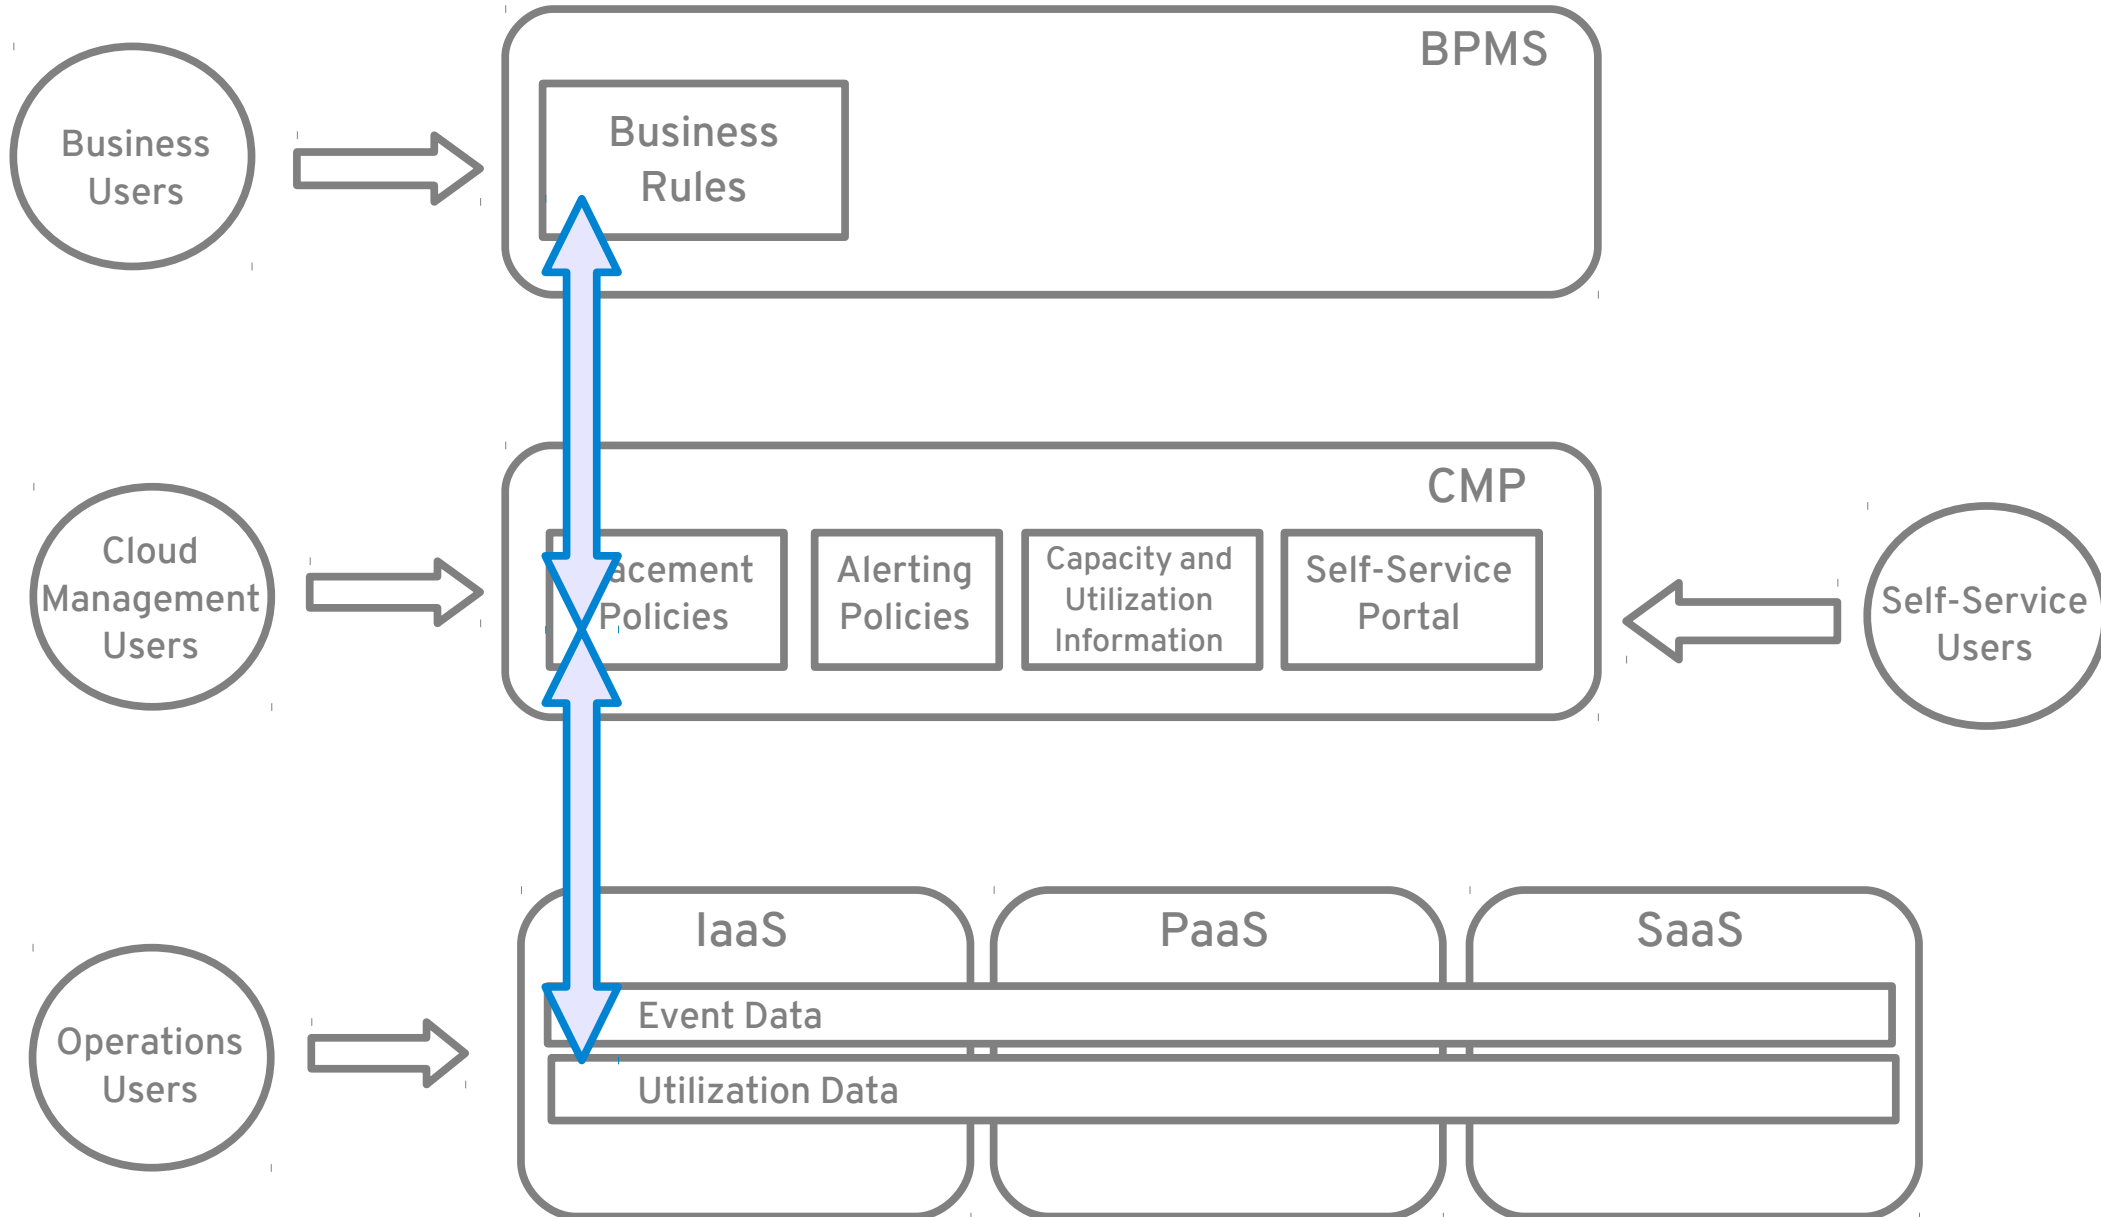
Business Users

BPMS

Business Rules

Cloud Management Users

CMP

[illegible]acement Policies

Alerting Policies

Capacity and Utilization Information

Self-Service Portal

Self-Service Users

Operations Users

IaaS

PaaS

SaaS

Event Data

Utilization Data